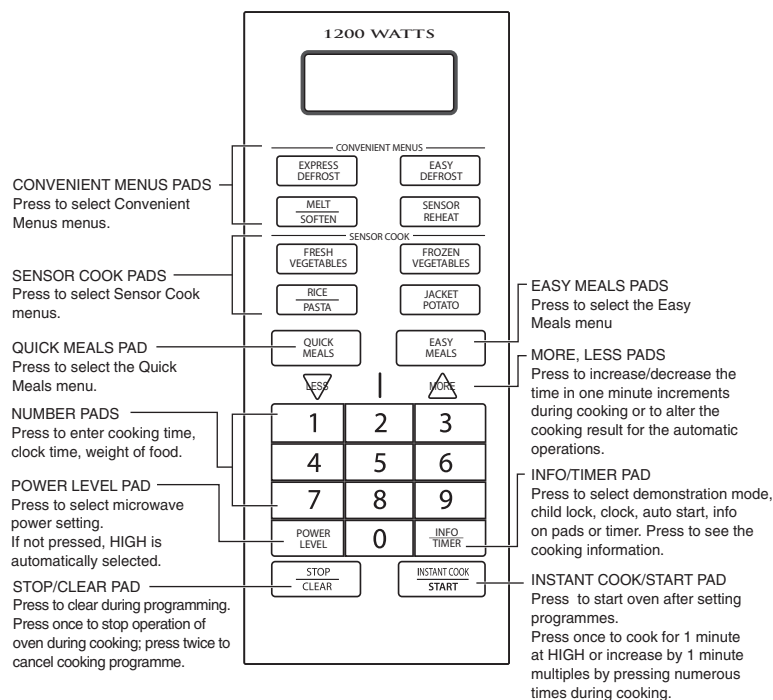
1200 WATTS

CONVENIENT MENUS

EXPRESS DEFROST

EASY DEFROST

MELT
SOFTEN

SENSOR REHEAT

SENSOR COOK

FRESH VEGETABLES

FROZEN VEGETABLES

RICE
PASTA

JACKET POTATO

QUICK MEALS

EASY MEALS

LESS

MORE

1 2 3
4 5 6
7 8 9

POWER LEVEL

0

INFO
TIMER

STOP
CLEAR

INSTANT COOK
START

CONVENIENT MENUS PADS
Press to select Convenient Menus menus.

SENSOR COOK PADS
Press to select Sensor Cook menus.

QUICK MEALS PAD
Press to select the Quick Meals menu.

NUMBER PADS
Press to enter cooking time, clock time, weight of food.

POWER LEVEL PAD
Press to select microwave power setting.
If not pressed, HIGH is automatically selected.

STOP/CLEAR PAD
Press to clear during programming.
Press once to stop operation of oven during cooking; press twice to cancel cooking programme.

EASY MEALS PADS
Press to select the Easy Meals menu

MORE, LESS PADS
Press to increase/decrease the time in one minute increments during cooking or to alter the cooking result for the automatic operations.

INFO/TIMER PAD
Press to select demonstration mode, child lock, clock, auto start, info on pads or timer. Press to see the cooking information.

INSTANT COOK/START PAD
Press to start oven after setting programmes.
Press once to cook for 1 minute at HIGH or increase by 1 minute multiples by pressing numerous times during cooking.